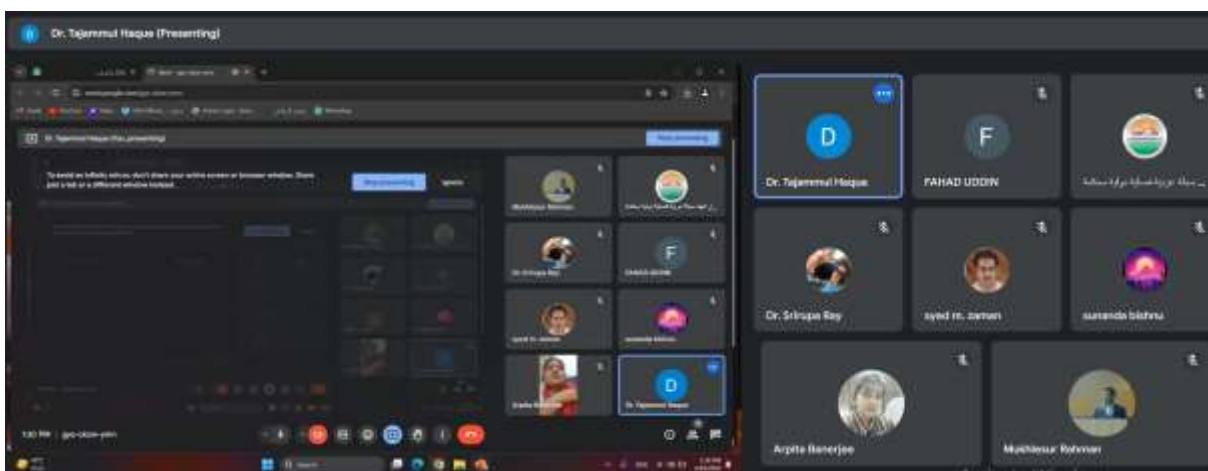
Dr. Tajammul Haque (Presenting)

Dr. Tajammul Haque (You, presenting)

Stop presenting

To avoid an infinity mirror, don't share your entire screen or browser window. Share just a tab or a different window instead.

Stop presenting

Ignore

D

Dr. Tajammul Haque

F

FAHAD UDDIN

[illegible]

Dr. Srirupa Ray

syed m. zaman

sunanda bishnu

Arpita Banerjee

Mukhlesur Rahman

1:30 PM | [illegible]